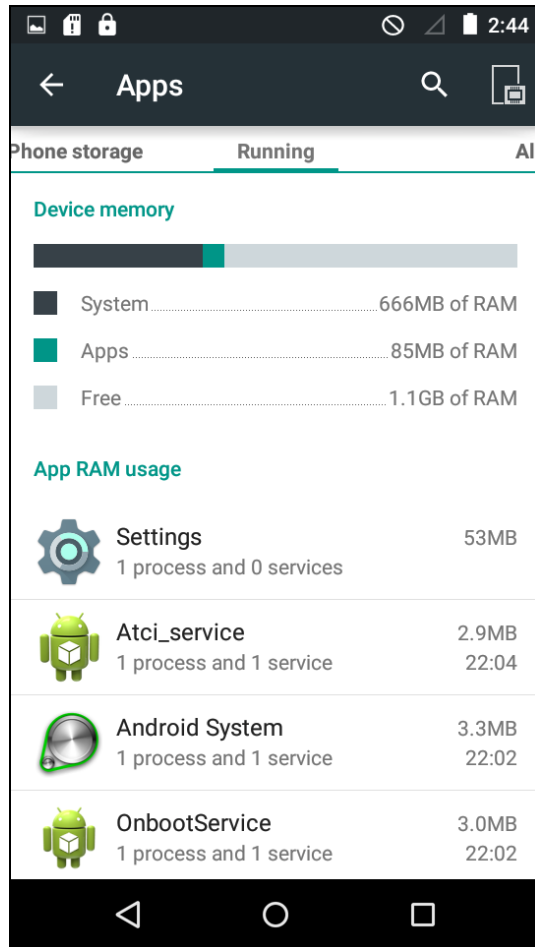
2:44

Apps

Phone storage    Running    Al

Device memory

System 666MB of RAM

Apps 85MB of RAM

Free 1.1GB of RAM

App RAM usage

Settings
1 process and 0 services
53MB

Atci_service
1 process and 1 service
2.9MB
22:04

Android System
1 process and 1 service
3.3MB
22:02

OnbootService
1 process and 1 service
3.0MB
22:02